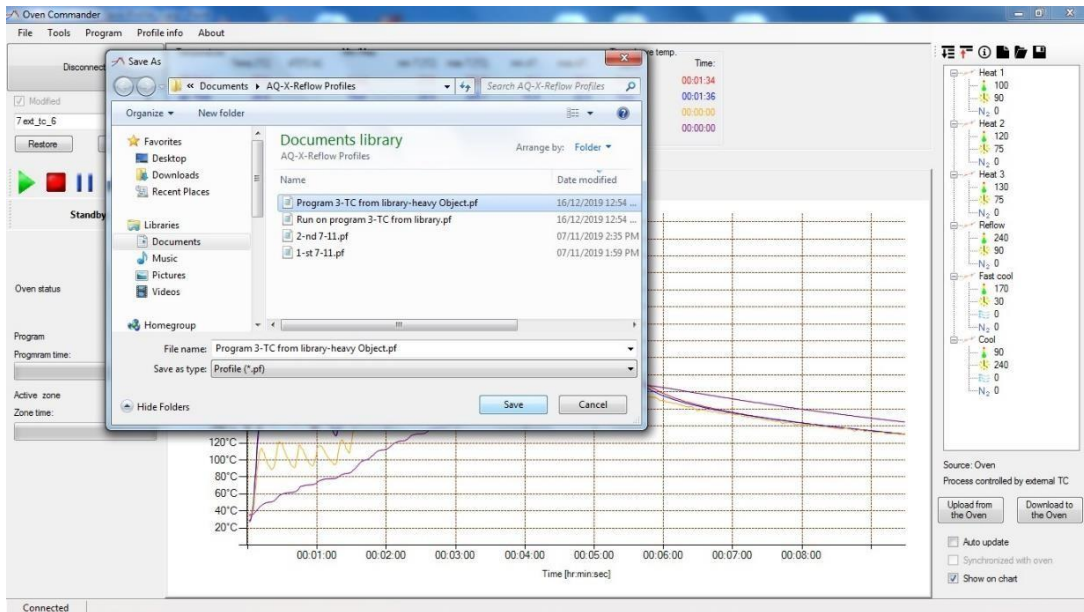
Oven Commander

File Tools Program Profile info About

Disconnect

Modified

7 ext_tc_6

Restore

Standby

Oven status

Program

Progmram time:

Active zone

Zone time:

Save As

« Documents ▸ AQ-X-Reflow Profiles

Search AQ-X-Reflow Profiles

Organize ▾ New folder

Favorites

Desktop

Downloads

Recent Places

Libraries

Documents

Music

Pictures

Videos

Homegroup

Documents library

AQ-X-Reflow Profiles

Arrange by: Folder ▾

| Name | Date modified |
|---|---|
| Program 3-TC from library-heavy Object.pf | 16/12/2019 12:54 ... |
| Run on program 3-TC from library.pf | 16/12/2019 12:54 ... |
| 2-nd 7-11.pf | 07/11/2019 2:35 PM |
| 1-st 7-11.pf | 07/11/2019 1:59 PM |

File name: Program 3-TC from library-heavy Object.pf

Save as type: Profile (*.pf)

Hide Folders

Save

Cancel

temp.

Time:

00:01:34

00:01:36

00:00:00

00:00:00

120°C

100°C

80°C

60°C

40°C

20°C

00:01:00 00:02:00 00:03:00 00:04:00 00:05:00 00:06:00 00:07:00 00:08:00

Time [hr:min:sec]

Heat 1

100

90

$N_2$ 0

Heat 2

120

75

$N_2$ 0

Heat 3

130

75

$N_2$ 0

Reflow

240

90

$N_2$ 0

Fast cool

170

30

0

$N_2$ 0

Cool

90

240

0

$N_2$ 0

Source: Oven

Process controlled by external TC

Upload from the Oven

Download to the Oven

Auto update

Synchronized with oven

Show on chart

Connected